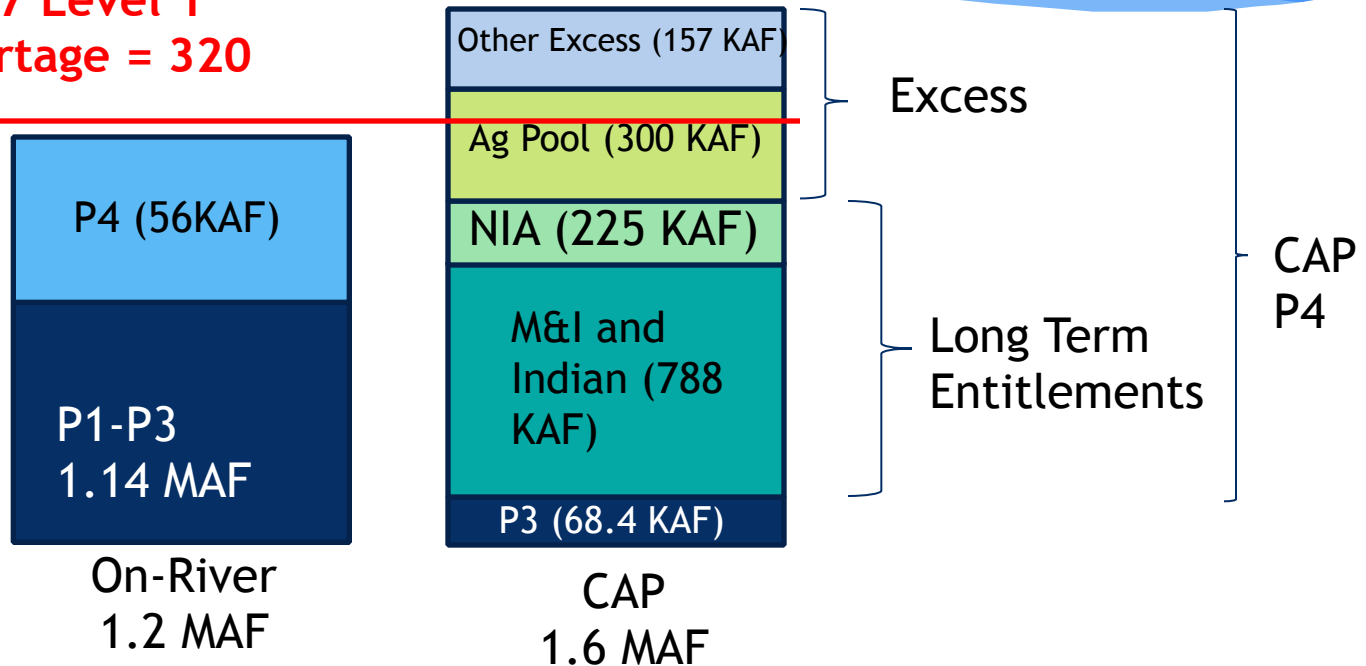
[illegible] Level 1
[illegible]rtage = 320

P4 (56KAF)

P1-P3
1.14 MAF

On-River
1.2 MAF

Other Excess (157 KAF)

Ag Pool (300 KAF)

NIA (225 KAF)

M&I and Indian (788 KAF)

P3 (68.4 KAF)

CAP
1.6 MAF

Excess

Long Term Entitlements

CAP
P4